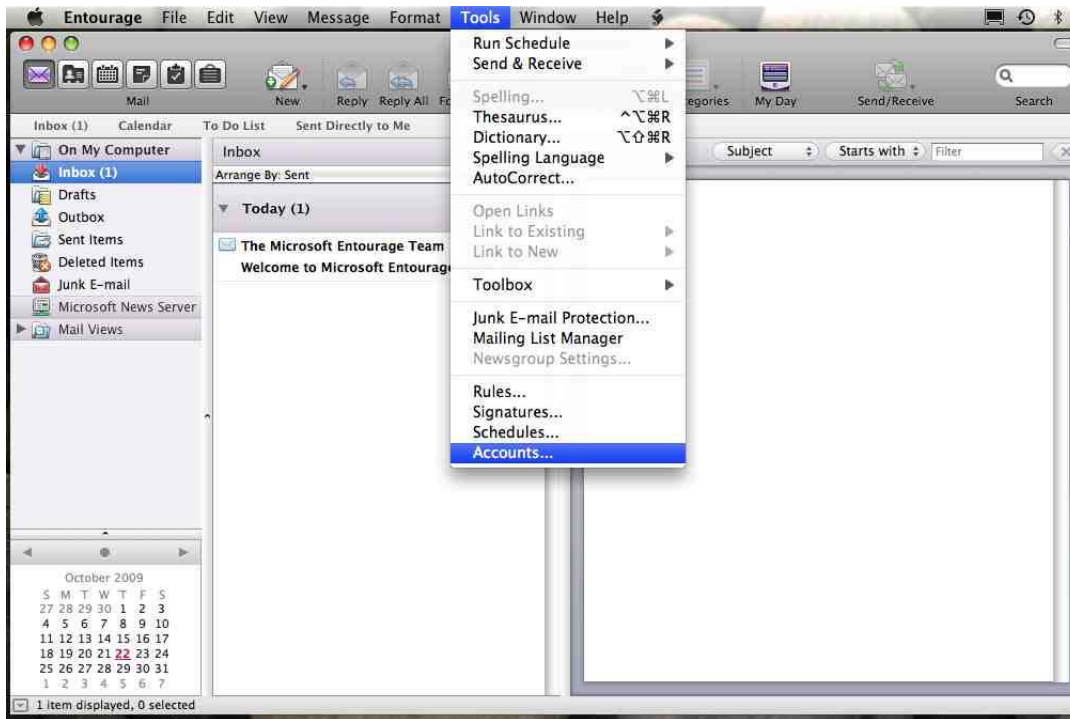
Entourage File Edit View Message Format Tools Window Help

Mail

New Reply Reply All Fo

egories My Day Send/Receive Search

Inbox (1) Calendar To Do List Sent Directly to Me

On My Computer
Inbox (1)
Drafts
Outbox
Sent Items
Deleted Items
Junk E-mail
Microsoft News Server
Mail Views

Inbox
Arrange By: Sent
Today (1)
The Microsoft Entourage Team
Welcome to Microsoft Entourage

Run Schedule
Send & Receive
Spelling... ⌥⌘L
Thesaurus... ^⌥⌘R
Dictionary... ⌥⇧⌘R
Spelling Language
AutoCorrect...
Open Links
Link to Existing
Link to New
Toolbox
Junk E-mail Protection...
Mailing List Manager
Newsgroup Settings...
Rules...
Signatures...
Schedules...
Accounts...

Subject Starts with Filter

October 2009

| S | M | T | W | T | F | S |
|---|---|---|---|---|---|---|
| 27 | 28 | 29 | 30 | 1 | 2 | 3 |
| 4 | 5 | 6 | 7 | 8 | 9 | 10 |
| 11 | 12 | 13 | 14 | 15 | 16 | 17 |
| 18 | 19 | 20 | 21 | 22 | 23 | 24 |
| 25 | 26 | 27 | 28 | 29 | 30 | 31 |
| 1 | 2 | 3 | 4 | 5 | 6 | 7 |

1 item displayed, 0 selected